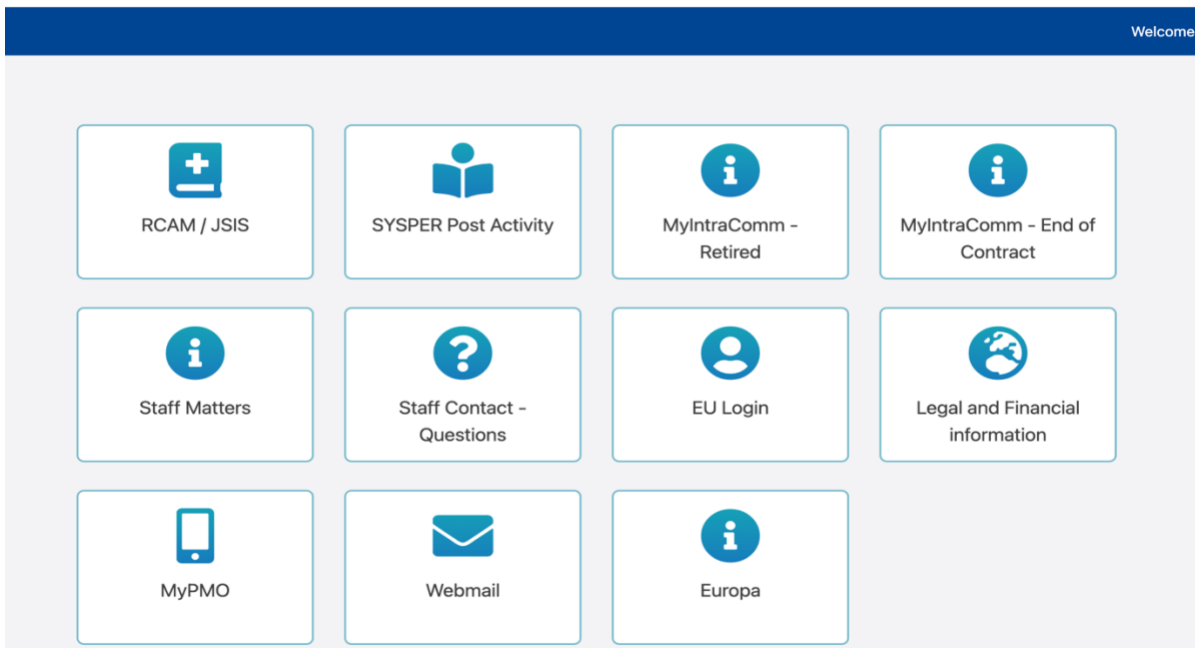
Welcome

RCAM / JSIS

SYSPER Post Activity

MyIntraComm - Retired

MyIntraComm - End of Contract

Staff Matters

Staff Contact - Questions

EU Login

Legal and Financial information

MyPMO

Webmail

Europa